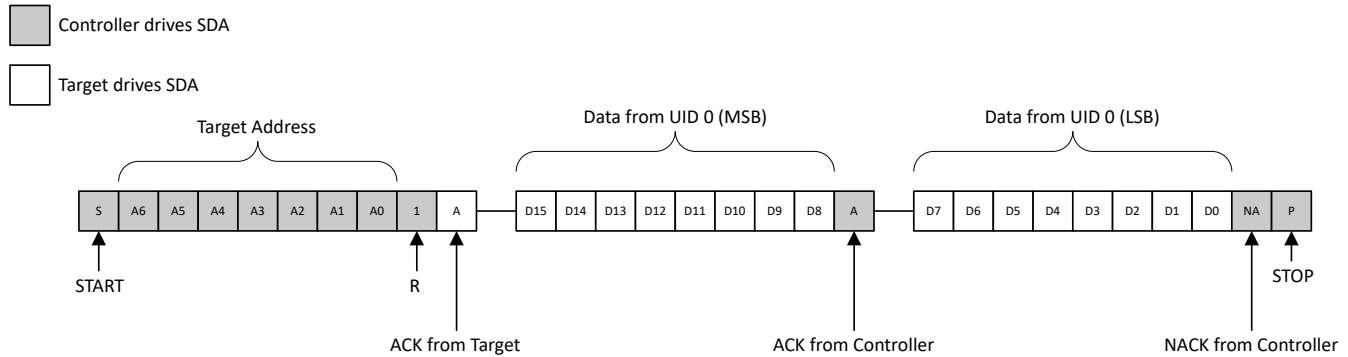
Controller drives SDA

Target drives SDA

Target Address

Data from UID 0 (MSB)

Data from UID 0 (LSB)

S A6 A5 A4 A3 A2 A1 A0 1 A

D15 D14 D13 D12 D11 D10 D9 D8 A

D7 D6 D5 D4 D3 D2 D1 D0 NA P

START

R

ACK from Target

ACK from Controller

STOP

NACK from Controller